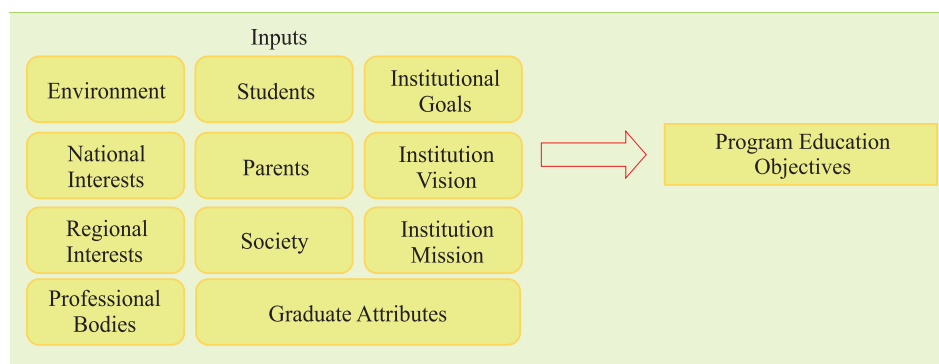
Inputs

Environment

Students

Institutional Goals

National Interests

Parents

Institution Vision

Regional Interests

Society

Institution Mission

Professional Bodies

Graduate Attributes

Program Education Objectives